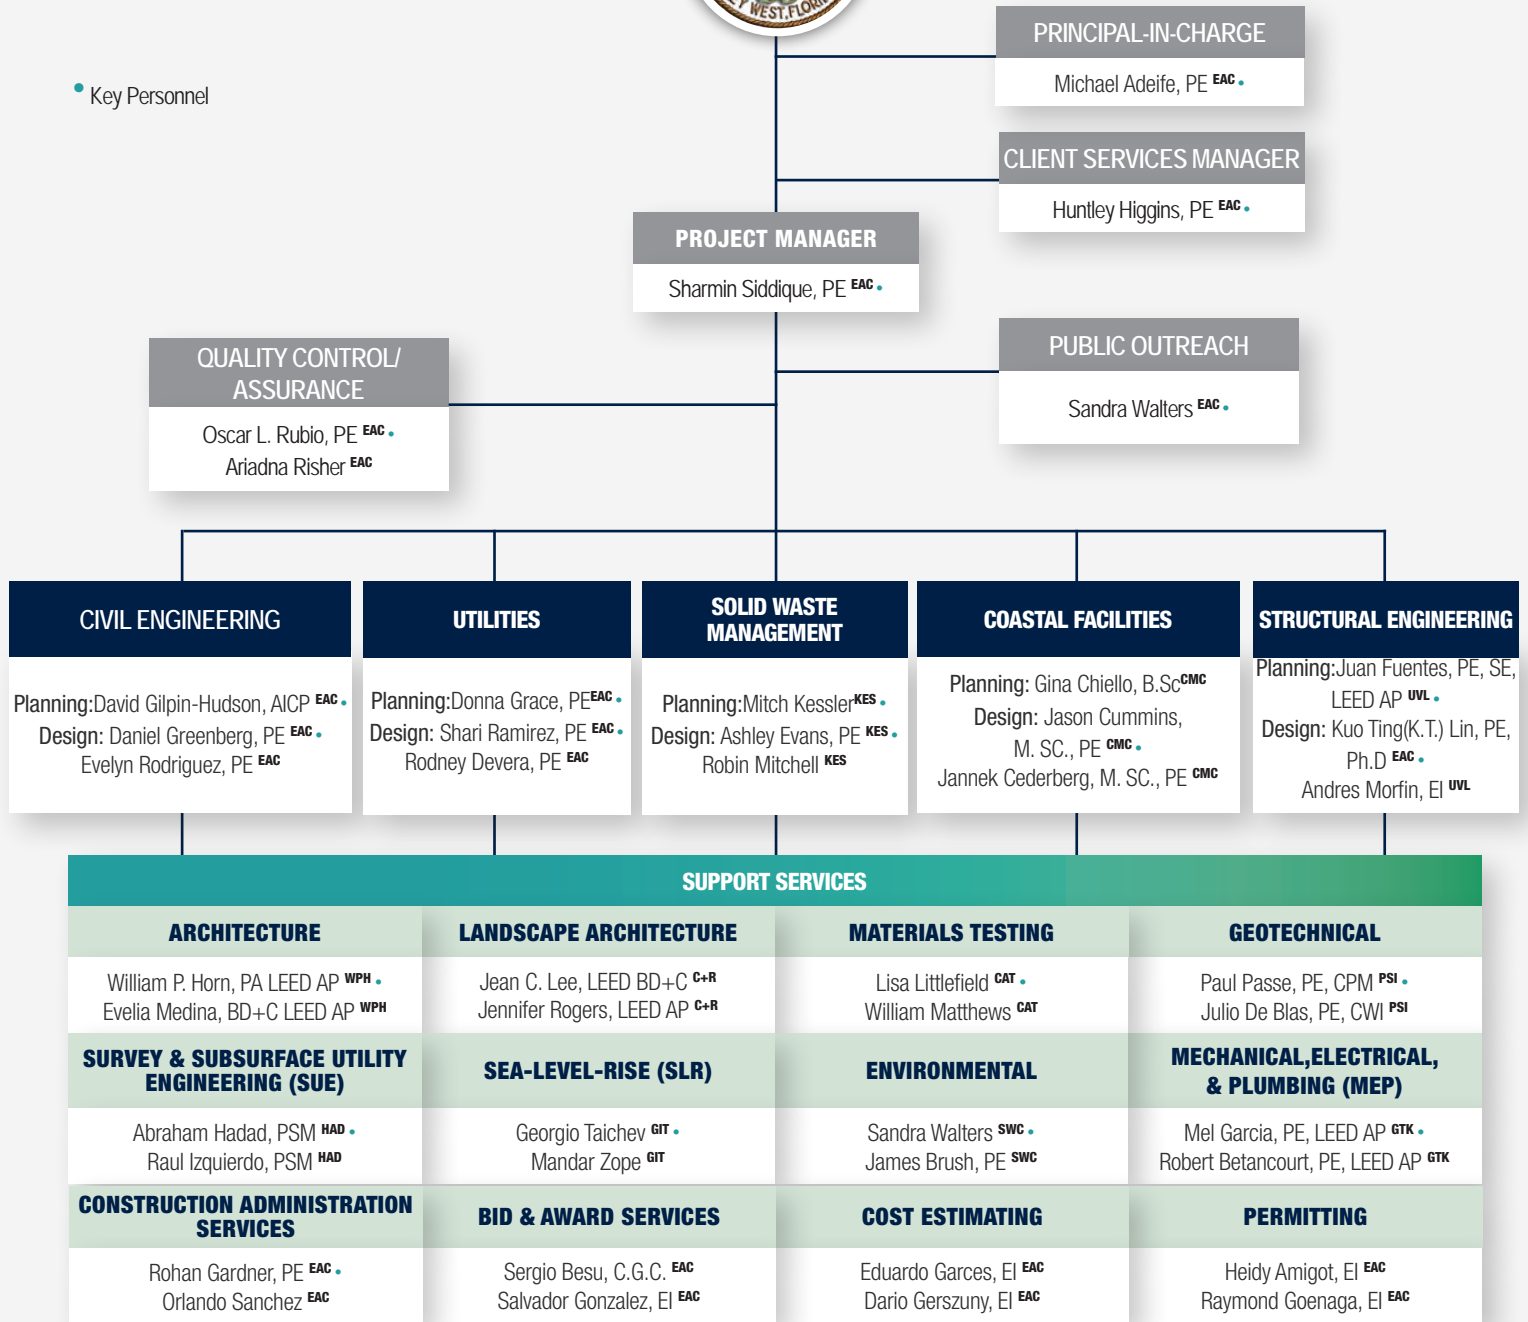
WEST FLORI

• Key Personnel

PRINCIPAL-IN-CHARGE
Michael Adeife, PE $^{EAC}$ •

CLIENT SERVICES MANAGER
Huntley Higgins, PE $^{EAC}$ •

PROJECT MANAGER
Sharmin Siddique, PE $^{EAC}$ •

QUALITY CONTROL/ ASSURANCE
Oscar L. Rubio, PE $^{EAC}$ •
Ariadna Risher $^{EAC}$

PUBLIC OUTREACH
Sandra Walters $^{EAC}$ •

CIVIL ENGINEERING
Planning:David Gilpin-Hudson, AICP $^{EAC}$ •
Design: Daniel Greenberg, PE $^{EAC}$ •
Evelyn Rodriguez, PE $^{EAC}$

UTILITIES
Planning:Donna Grace, PE$^{EAC}$ •
Design: Shari Ramirez, PE $^{EAC}$ •
Rodney Devera, PE $^{EAC}$

SOLID WASTE MANAGEMENT
Planning:Mitch Kessler$^{KES}$ •
Design: Ashley Evans, PE $^{KES}$ •
Robin Mitchell $^{KES}$

COASTAL FACILITIES
Planning: Gina Chiello, B.Sc$^{CMC}$
Design: Jason Cummins, M. SC., PE $^{CMC}$ •
Jannek Cederberg, M. SC., PE $^{CMC}$

STRUCTURAL ENGINEERING
Planning:Juan Fuentes, PE, SE, LEED AP $^{UVL}$ •
Design: Kuo Ting(K.T.) Lin, PE, Ph.D $^{EAC}$ •
Andres Morfin, EI $^{UVL}$

SUPPORT SERVICES

| ARCHITECTURE | LANDSCAPE ARCHITECTURE | MATERIALS TESTING | GEOTECHNICAL |
|---|---|---|---|
| William P. Horn, PA LEED AP $^{WPH}$ • Evelia Medina, BD+C LEED AP $^{WPH}$ | Jean C. Lee, LEED BD+C $^{C+R}$ Jennifer Rogers, LEED AP $^{C+R}$ | Lisa Littlefield $^{CAT}$ • William Matthews $^{CAT}$ | Paul Passe, PE, CPM $^{PSI}$ • Julio De Blas, PE, CWI $^{PSI}$ |
| SURVEY & SUBSURFACE UTILITY ENGINEERING (SUE) | SEA-LEVEL-RISE (SLR) | ENVIRONMENTAL | MECHANICAL,ELECTRICAL, & PLUMBING (MEP) |
| Abraham Hadad, PSM $^{HAD}$ • Raul Izquierdo, PSM $^{HAD}$ | Georgio Taichev $^{GIT}$ • Mandar Zope $^{GIT}$ | Sandra Walters $^{SWC}$ • James Brush, PE $^{SWC}$ | Mel Garcia, PE, LEED AP $^{GTK}$ • Robert Betancourt, PE, LEED AP $^{GTK}$ |
| CONSTRUCTION ADMINISTRATION SERVICES | BID & AWARD SERVICES | COST ESTIMATING | PERMITTING |
| Rohan Gardner, PE $^{EAC}$ • Orlando Sanchez $^{EAC}$ | Sergio Besu, C.G.C. $^{EAC}$ Salvador Gonzalez, EI $^{EAC}$ | Eduardo Garces, EI $^{EAC}$ Dario Gerszuny, EI $^{EAC}$ | Heidy Amigot, EI $^{EAC}$ Raymond Goenaga, EI $^{EAC}$ |